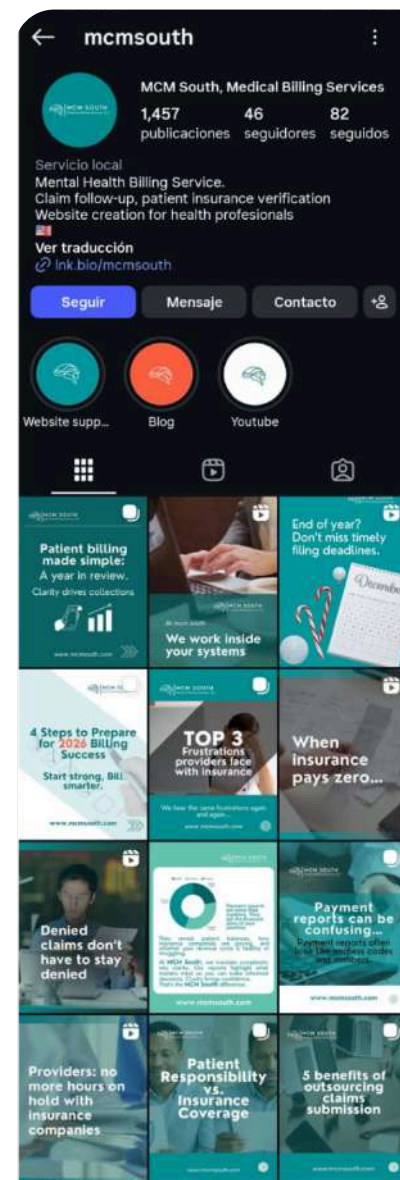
mcmsouth

MCM South, Medical Billing Services
1,457 publicaciones 46 seguidores 82 seguidos

Servicio local
Mental Health Billing Service.
Claim follow-up, patient insurance verification
Website creation for health profesionals
Ver traducción
lnk.bio/mcmsouth

Seguir Mensaje Contacto

Website supp... Blog Youtube

MCM SOUTH
Patient billing made simple: A year in review.
Clarity drives collections
www.mcmsouth.com

MCM SOUTH
We work inside your systems

End of year? Don't miss timely filing deadlines.
December

MCM SOUTH
4 Steps to Prepare for 2026 Billing Success
Start strong. Bill smarter.
www.mcmsouth.com

MCM SOUTH
TOP 3 Frustrations providers face with insurance
www.mcmsouth.com

When insurance pays zero...

Denied claims don't have to stay denied

MCM SOUTH
www.mcmsouth.com

Payment reports can be confusing...
Payment reports often look like endless codes and numbers.
www.mcmsouth.com

Providers: no more hours on hold with insurance companies

MCM SOUTH
Patient Responsibility vs. Insurance Coverage

MCM SOUTH
5 benefits of outsourcing claims submission
www.mcmsouth.com